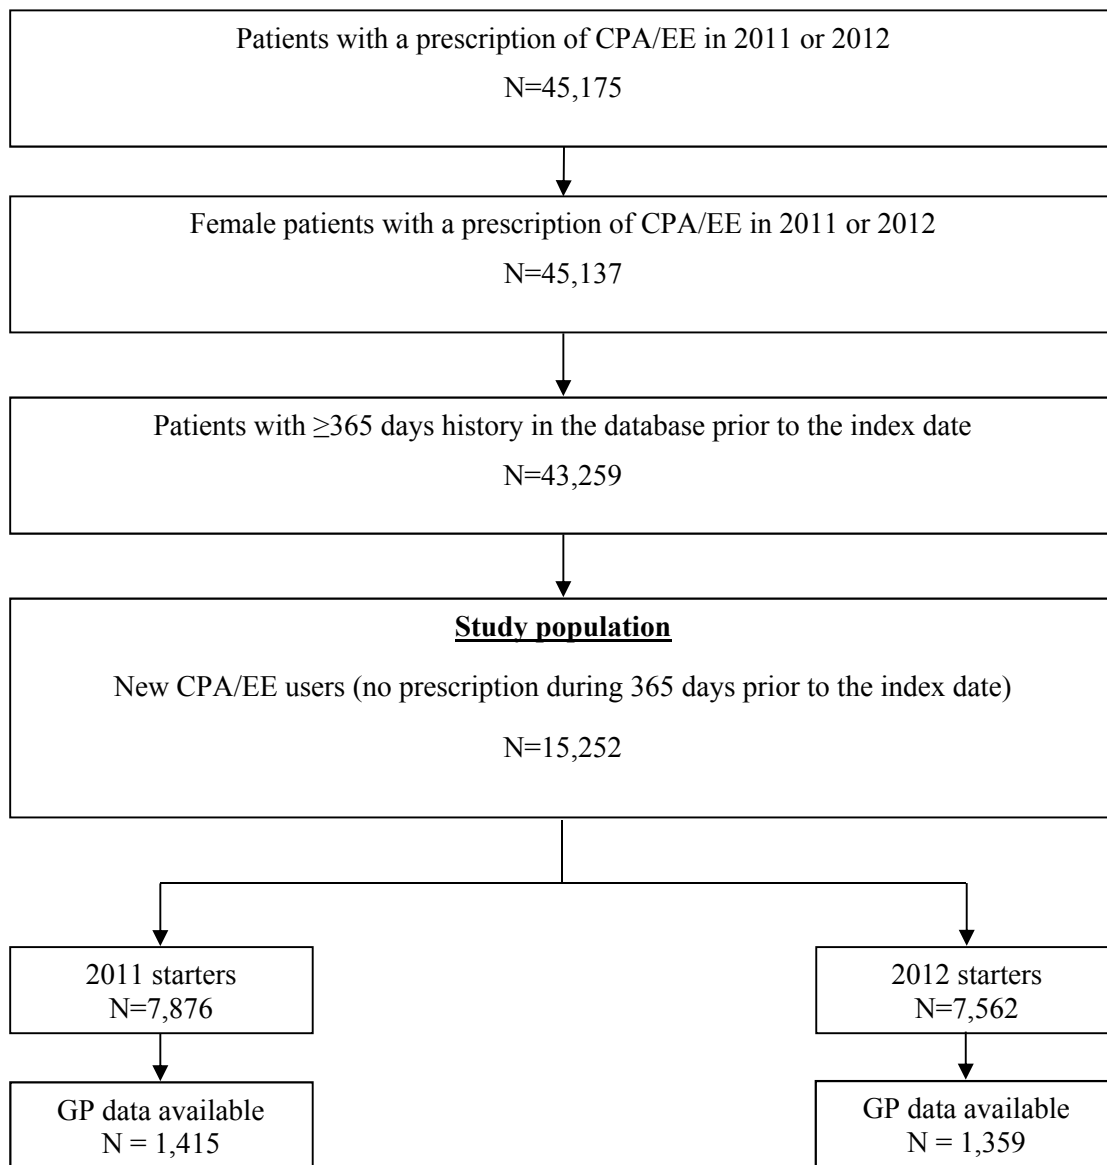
Patients with a prescription of CPA/EE in 2011 or 2012

N=45,175

Female patients with a prescription of CPA/EE in 2011 or 2012

N=45,137

Patients with ≥365 days history in the database prior to the index date

N=43,259

**Study population**

New CPA/EE users (no prescription during 365 days prior to the index date)

N=15,252

2011 starters
N=7,876

2012 starters
N=7,562

GP data available
N = 1,415

GP data available
N = 1,359